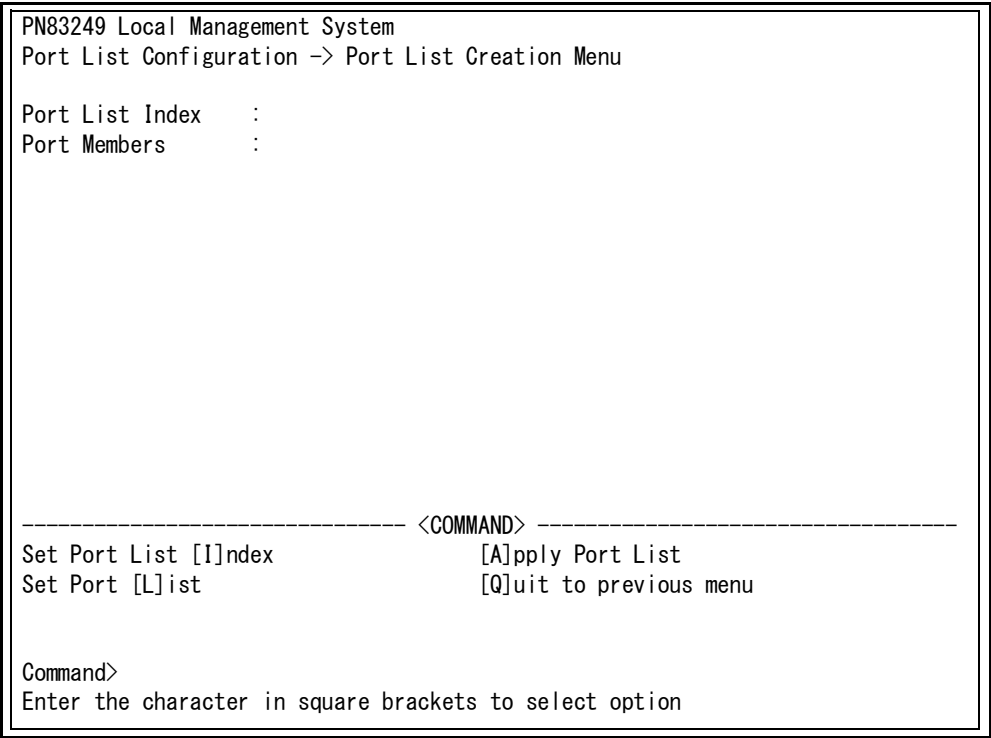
PN83249 Local Management System
Port List Configuration -> Port List Creation Menu

Port List Index :
Port Members :

------------------------------ <COMMAND> ----------------------------------
Set Port List [I]ndex [A]pply Port List
Set Port [L]ist [Q]uit to previous menu

Command>
Enter the character in square brackets to select option